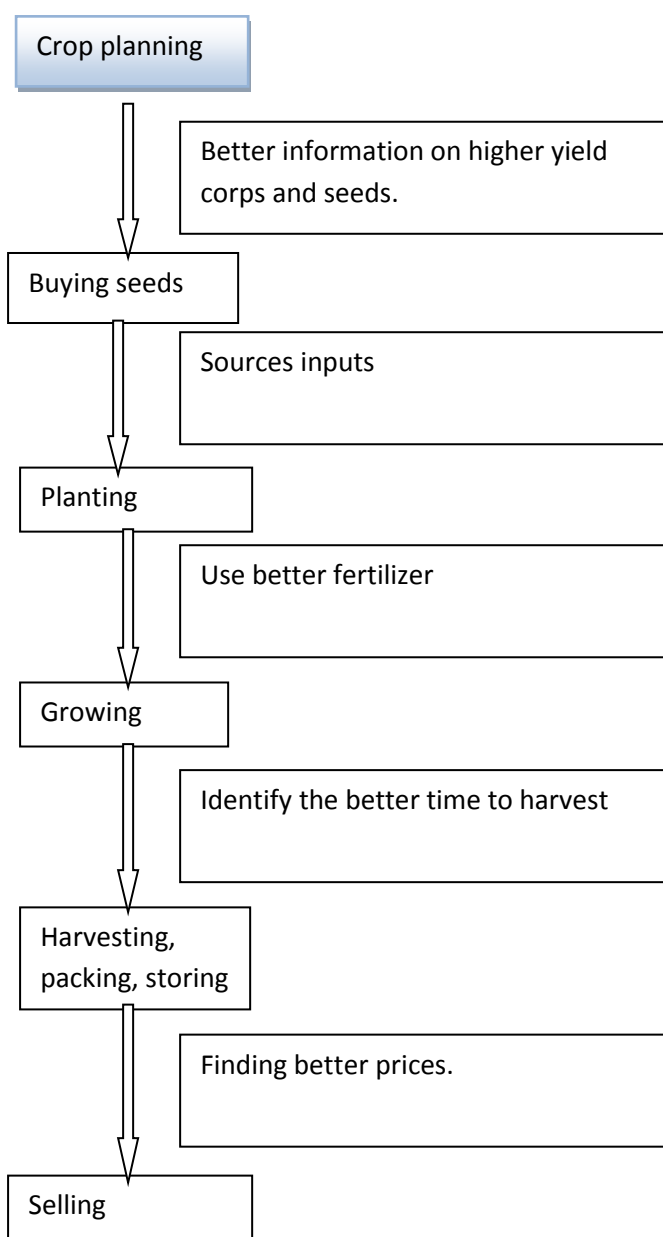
Crop planning

Better information on higher yield corps and seeds.

Buying seeds

Sources inputs

Planting

Use better fertilizer

Growing

Identify the better time to harvest

Harvesting, packing, storing

Finding better prices.

Selling